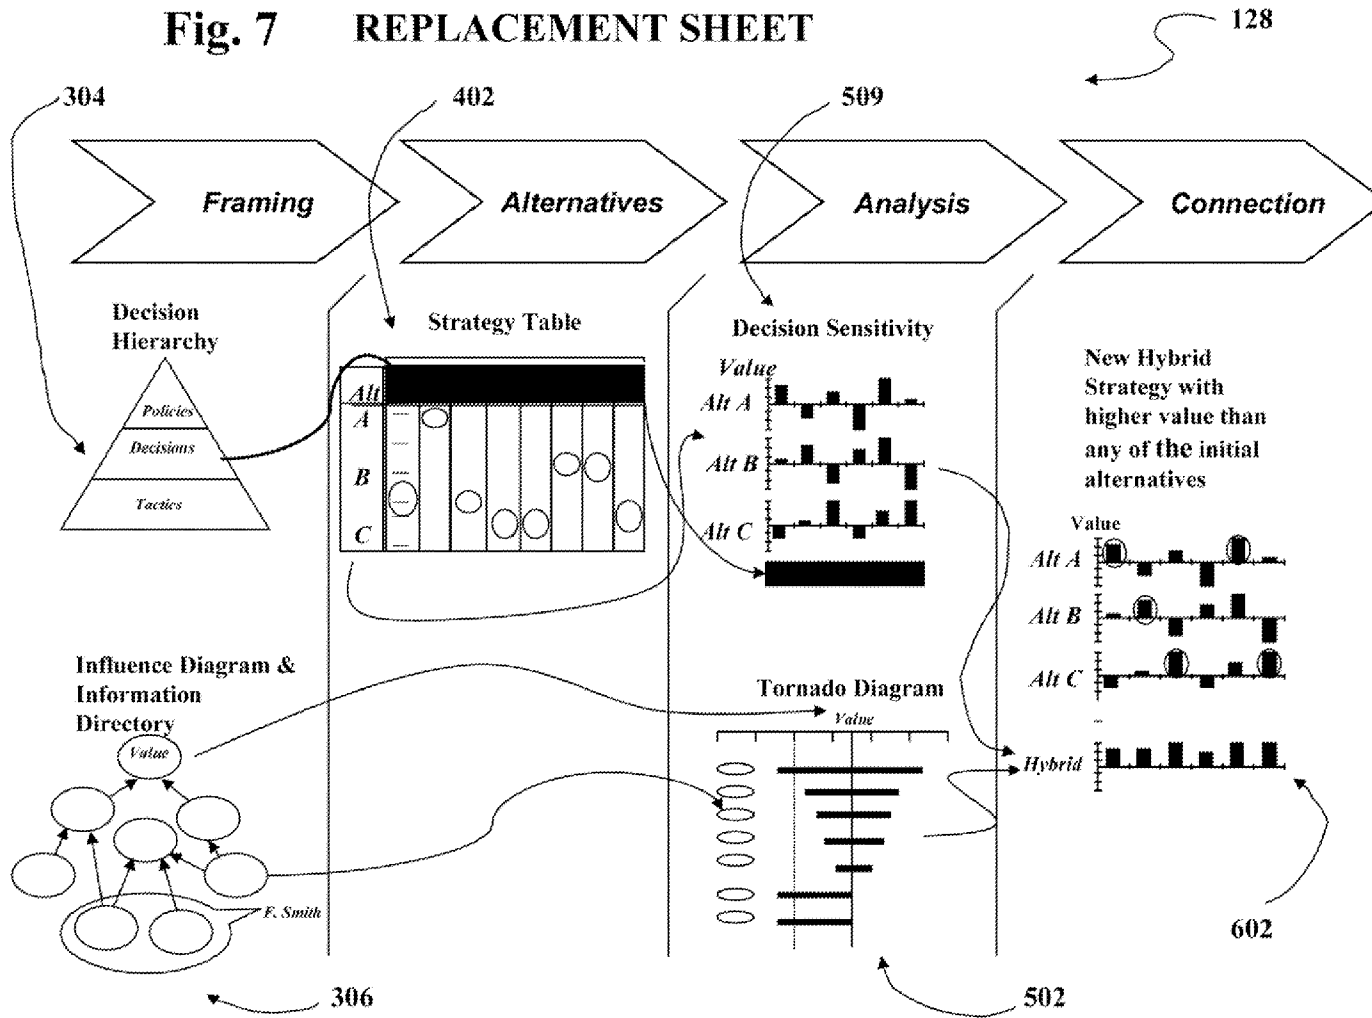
Fig. 7 REPLACEMENT SHEET

128

304

402

509

Framing

Alternatives

Analysis

Connection

Decision Hierarchy

Policies

Decisions

Tactics

Strategy Table

Alt

A

B

C

Decision Sensitivity

Value

Alt A

Alt B

Alt C

New Hybrid Strategy with higher value than any of the initial alternatives

Value

Alt A

Alt B

Alt C

Hybrid

Influence Diagram & Information Directory

Value

F. Smith

Tornado Diagram

Value

602

306

502